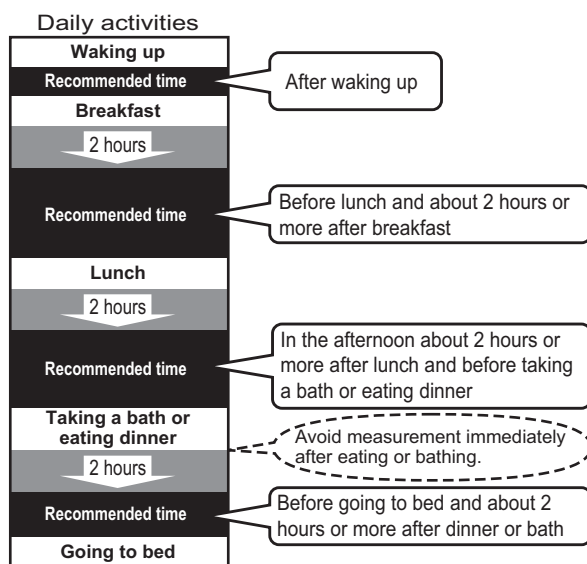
Daily activities

Waking up

Recommended time

After waking up

Breakfast

2 hours

Recommended time

Before lunch and about 2 hours or more after breakfast

Lunch

2 hours

Recommended time

In the afternoon about 2 hours or more after lunch and before taking a bath or eating dinner

Taking a bath or eating dinner

Avoid measurement immediately after eating or bathing.

2 hours

Recommended time

Before going to bed and about 2 hours or more after dinner or bath

Going to bed